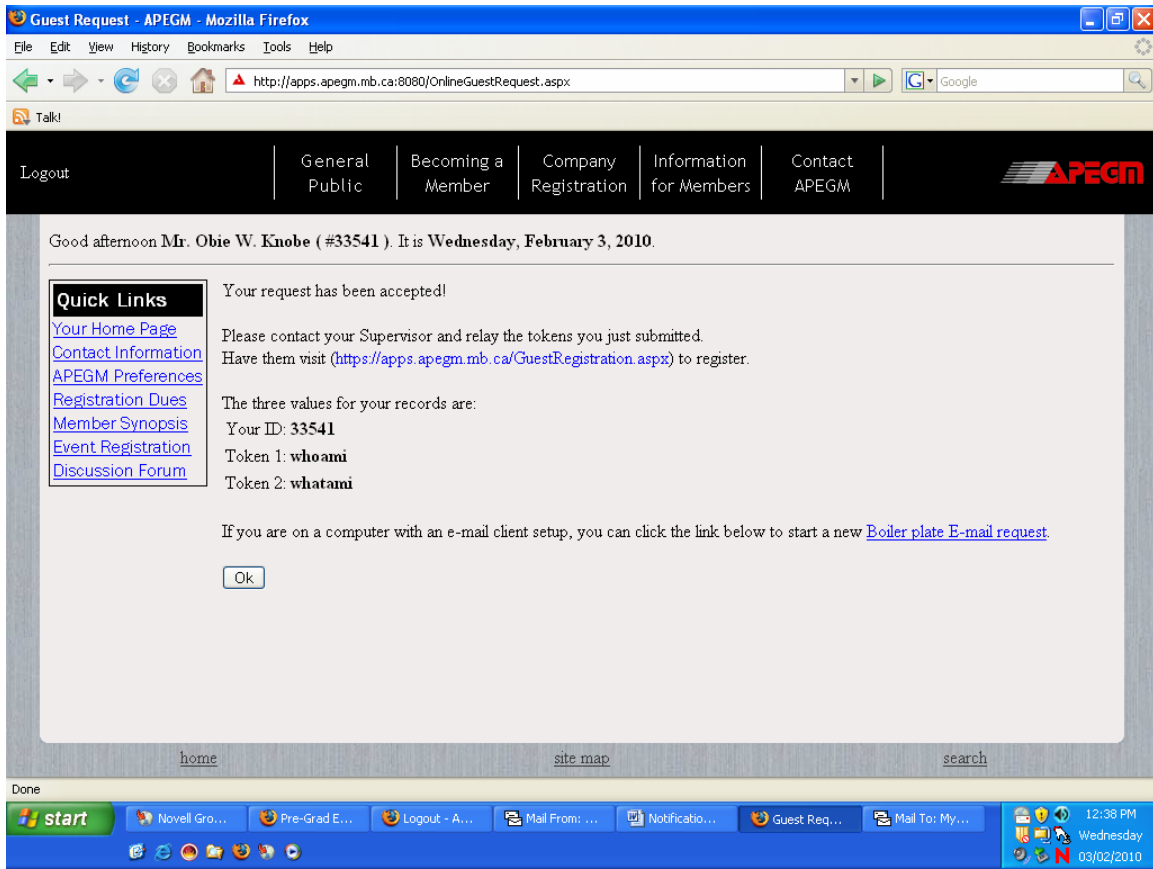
Guest Request - APEGM - Mozilla Firefox

File Edit View History Bookmarks Tools Help

http://apps.apegm.mb.ca:8080/OnlineGuestRequest.aspx

Google

Talk!

Logout

General Public

Becoming a Member

Company Registration

Information for Members

Contact APEGM

APEGM

Good afternoon Mr. Obie W. Knobe ( #33541 ). It is Wednesday, February 3, 2010.

Quick Links

Your Home Page
Contact Information
APEGM Preferences
Registration Dues
Member Synopsis
Event Registration
Discussion Forum

Your request has been accepted!

Please contact your Supervisor and relay the tokens you just submitted.
Have them visit (https://apps.apegm.mb.ca/GuestRegistration.aspx) to register.

The three values for your records are:
Your ID: 33541
Token 1: whoami
Token 2: whatami

If you are on a computer with an e-mail client setup, you can click the link below to start a new Boiler plate E-mail request.

Ok

home

site map

search

Done

start

Novell Gro...

Pre-Grad E...

Logout - A...

Mail From: ...

Notificatio...

Guest Req...

Mail To: My...

12:38 PM
Wednesday
03/02/2010